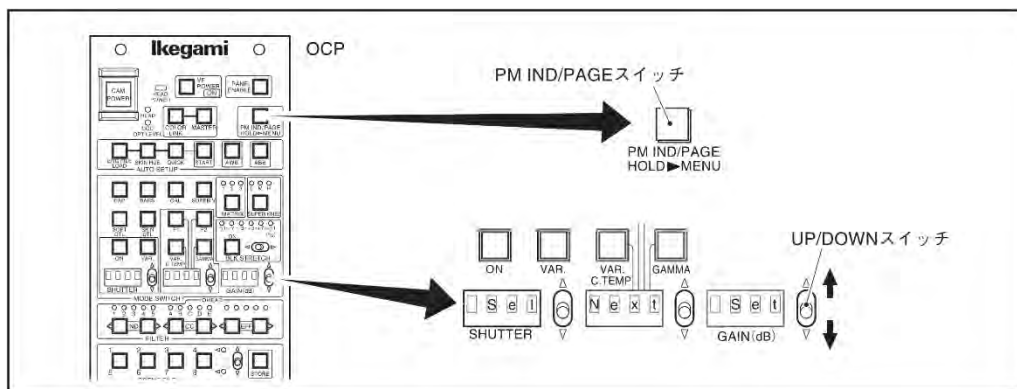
Ikegami
OCP

CAM POWER
VF POWER ON
PANEL ENABLE
HEAD POWER
OPT LEVEL
COLOR LINK
MASTER
PM IND/PAGE HOLD►MENU
AUTO SETUP
START
ABB
AWB
SHUTTER
GAIN(dB)
MODE SWITCH
FILTER
ND
CC
EFF
STORE

PM IND/PAGEスイッチ

PM IND/PAGE
HOLD►MENU

ON
VAR.
VAR. C.TEMP
GAMMA
UP/DOWNスイッチ

S e l
SHUTTER
N e x t
S e t
GAIN(dB)